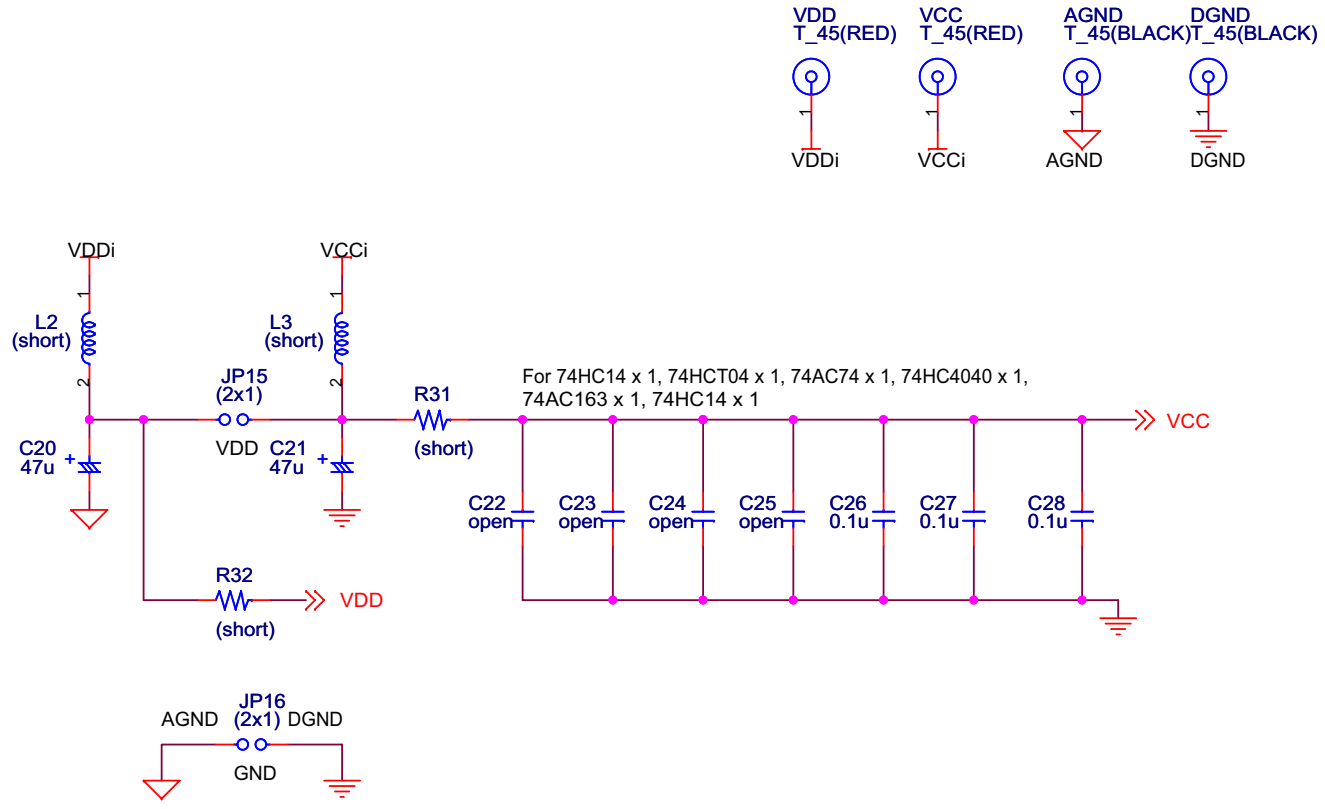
VDD
T_45(RED)
1
VDDi

VCC
T_45(RED)
1
VCCi

AGND
T_45(BLACK)
1
AGND

DGND
T_45(BLACK)
1
DGND

VDDi
1
L2
(short)
2

VCCi
1
L3
(short)
2

JP15
(2x1)
VDD

R31
(short)

For 74HC14 x 1, 74HCT04 x 1, 74AC74 x 1, 74HC4040 x 1, 74AC163 x 1, 74HC14 x 1

VCC

C20
47u
+

C21
47u
+

C22
open

C23
open

C24
open

C25
open

C26
0.1u

C27
0.1u

C28
0.1u

R32
(short)
VDD

JP16
AGND
(2x1)
DGND
GND